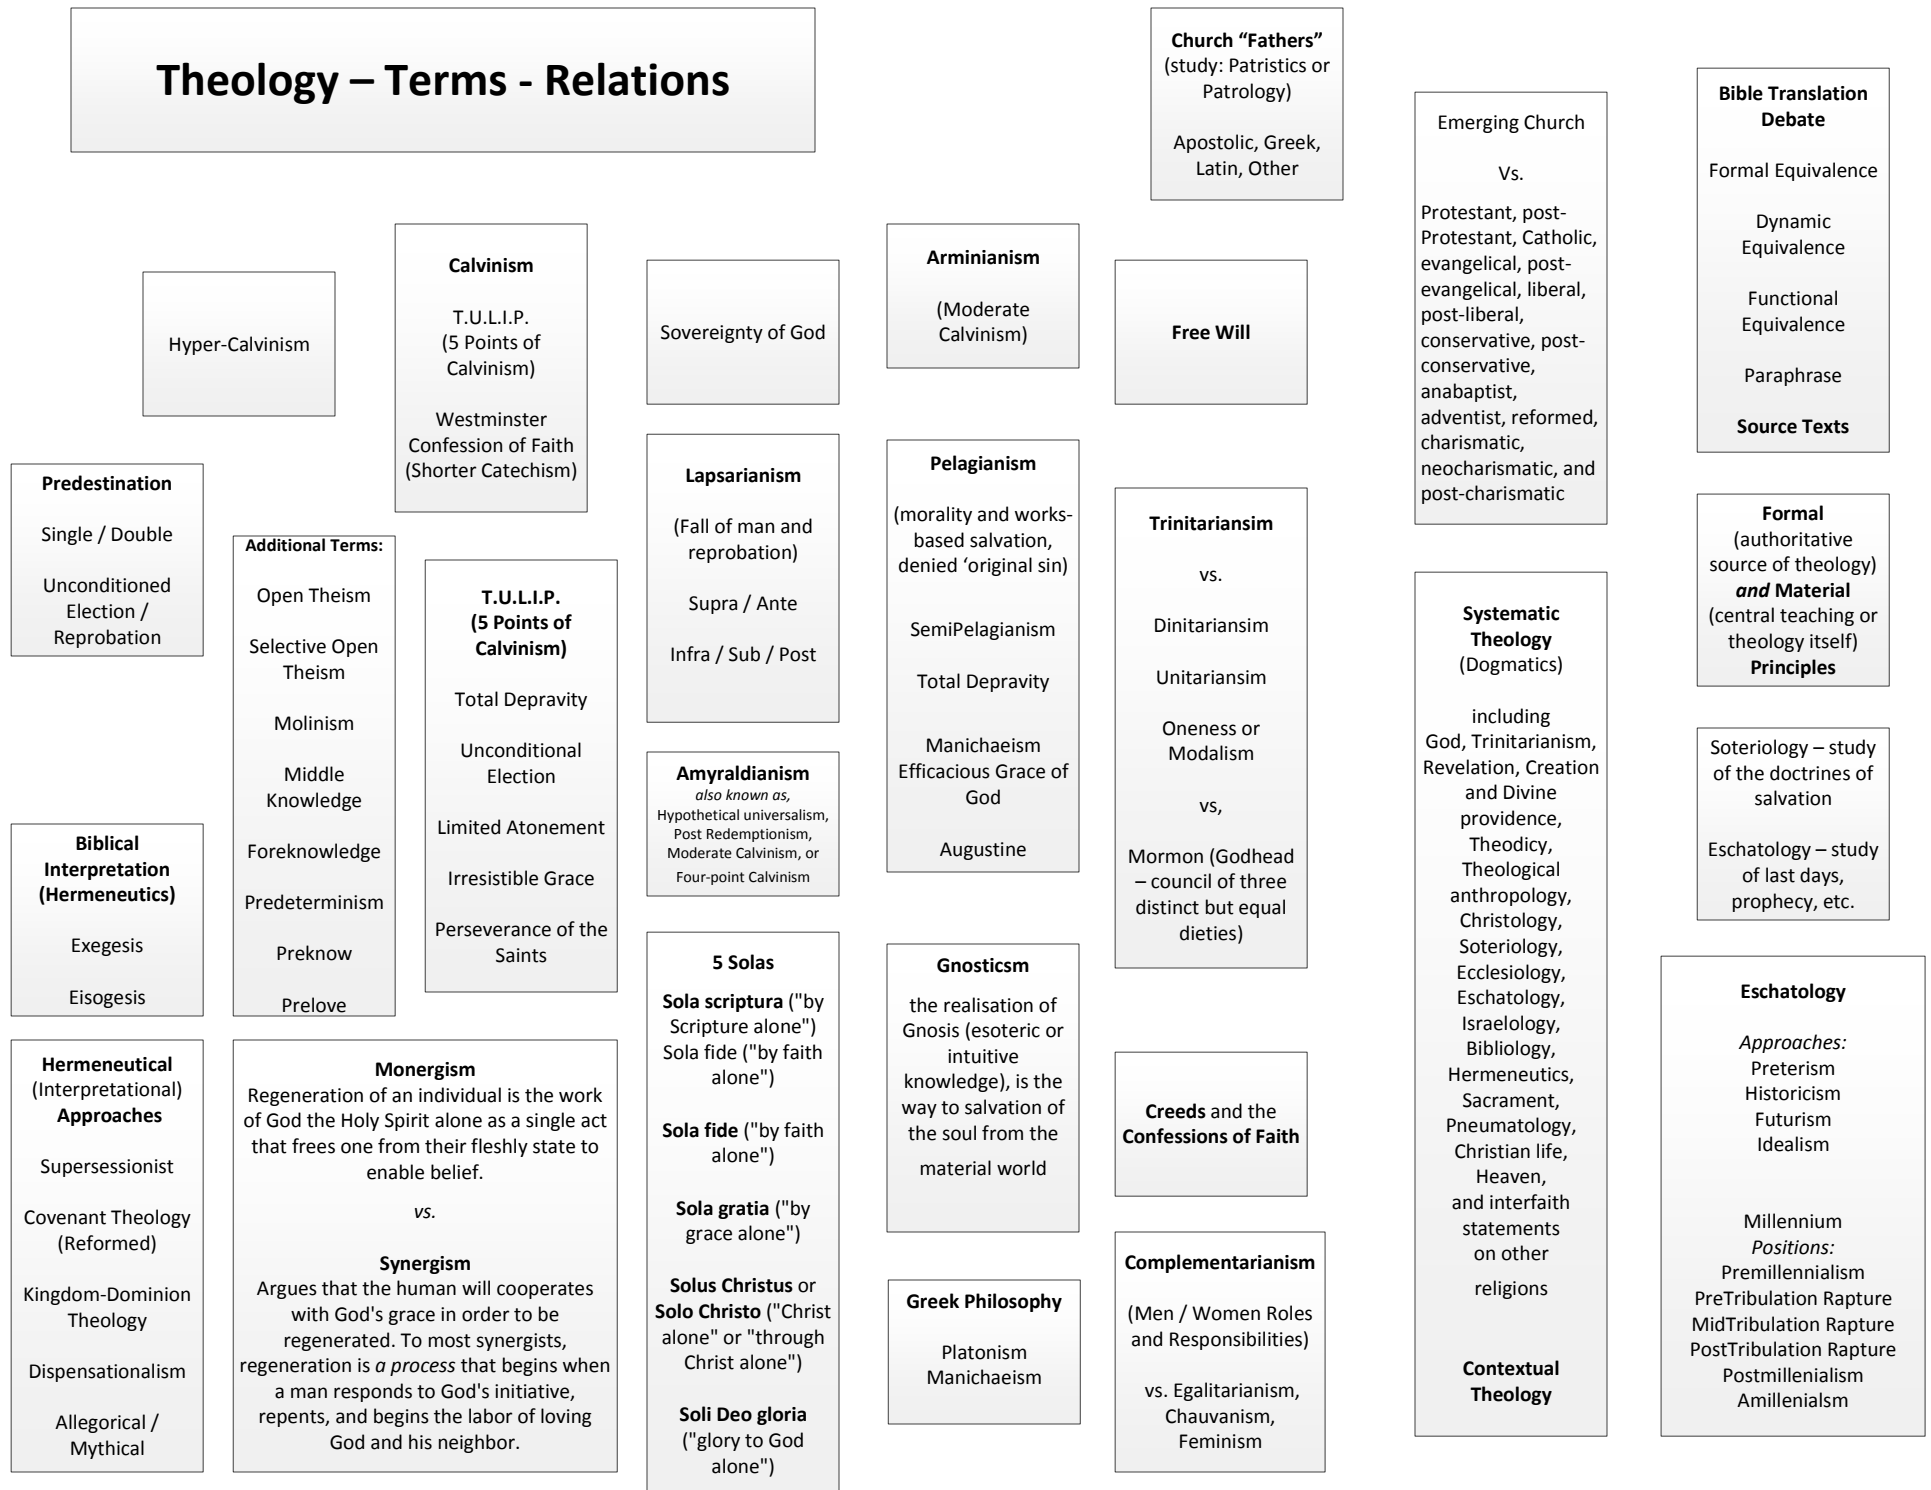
Theology – Terms - Relations

Church “Fathers”
(study: Patristics or Patrology)

Apostolic, Greek, Latin, Other

Emerging Church

Vs.

Protestant, post-Protestant, Catholic, evangelical, post-evangelical, liberal, post-liberal, conservative, post-conservative, anabaptist, adventist, reformed, charismatic, neocharismatic, and post-charismatic

Bible Translation Debate

Formal Equivalence

Dynamic Equivalence

Functional Equivalence

Paraphrase

Source Texts

Hyper-Calvinism

Calvinism

T.U.L.I.P.
(5 Points of Calvinism)

Westminster Confession of Faith (Shorter Catechism)

Sovereignty of God

Arminianism

(Moderate Calvinism)

Free Will

Predestination

Single / Double

Unconditioned Election / Reprobation

Additional Terms:

Open Theism

Selective Open Theism

Molinism

Middle Knowledge

Foreknowledge

Predeterminism

Preknow

Prelove

T.U.L.I.P.
(5 Points of Calvinism)

Total Depravity

Unconditional Election

Limited Atonement

Irresistible Grace

Perseverance of the Saints

Lapsarianism

(Fall of man and reprobation)

Supra / Ante

Infra / Sub / Post

Pelagianism

(morality and works-based salvation, denied ‘original sin)

SemiPelagianism

Total Depravity

Manichaeism
Efficacious Grace of God

Augustine

Trinitariansim

vs.

Dinitariansim

Unitariansim

Oneness or Modalism

vs,

Mormon (Godhead – council of three distinct but equal dieties)

Formal
(authoritative source of theology)
and Material
(central teaching or theology itself)
Principles

Systematic Theology
(Dogmatics)

including
God, Trinitarianism, Revelation, Creation and Divine providence, Theodicy, Theological anthropology, Christology, Soteriology, Ecclesiology, Eschatology, Israelology, Bibliology, Hermeneutics, Sacrament, Pneumatology, Christian life, Heaven, and interfaith statements on other religions

Contextual Theology

Soteriology – study of the doctrines of salvation

Eschatology – study of last days, prophecy, etc.

Amyraldianism
also known as,
Hypothetical universalism, Post Redemptionism, Moderate Calvinism, or Four-point Calvinism

Biblical Interpretation (Hermeneutics)

Exegesis

Eisogesis

Eschatology

Approaches:
Preterism
Historicism
Futurism
Idealism

Millennium
Positions:
Premillennialism
PreTribulation Rapture
MidTribulation Rapture
PostTribulation Rapture
Postmillenialism
Amillenialsm

5 Solas

Sola scriptura ("by Scripture alone")
Sola fide ("by faith alone")

Sola fide ("by faith alone")

Sola gratia ("by grace alone")

Solus Christus or Solo Christo ("Christ alone" or "through Christ alone")

Soli Deo gloria ("glory to God alone")

Gnosticsm

the realisation of Gnosis (esoteric or intuitive knowledge), is the way to salvation of the soul from the material world

Hermeneutical (Interpretational) Approaches

Supersessionist

Covenant Theology (Reformed)

Kingdom-Dominion Theology

Dispensationalism

Allegorical / Mythical

Monergism
Regeneration of an individual is the work of God the Holy Spirit alone as a single act that frees one from their fleshly state to enable belief.

vs.

Synergism
Argues that the human will cooperates with God's grace in order to be regenerated. To most synergists, regeneration is a process that begins when a man responds to God's initiative, repents, and begins the labor of loving God and his neighbor.

Creeds and the Confessions of Faith

Greek Philosophy

Platonism
Manichaeism

Complementarianism

(Men / Women Roles and Responsibilities)

vs. Egalitarianism, Chauvanism, Feminism